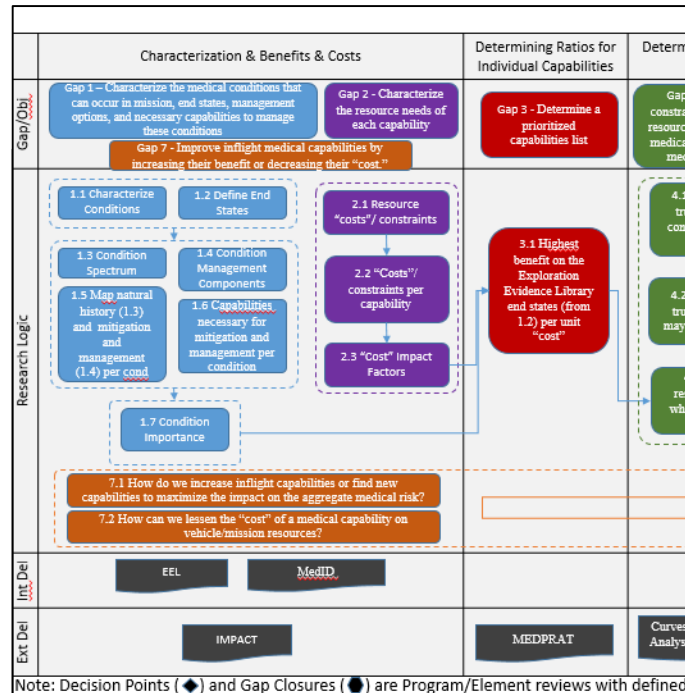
| | Characterization & Benefits & Costs | Determining Ratios for Individual Capabilities | Determ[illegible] |
|---|---|---|---|
| Gap/Obj | Gap 1 – Characterize the medical conditions that can occur in mission, end states, management options, and necessary capabilities to manage these conditions; Gap 2 - Characterize the resource needs of each capability; Gap 7 - Improve inflight medical capabilities by increasing their benefit or decreasing their "cost." | Gap 3 - Determine a prioritized capabilities list | Gap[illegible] constra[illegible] resourc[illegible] medica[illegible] med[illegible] |
| Research Logic | 1.1 Characterize Conditions; 1.2 Define End States; 1.3 Condition Spectrum; 1.4 Condition Management Components; 1.5 Map natural history (1.3) and mitigation and management (1.4) per cond; 1.6 Capabilities necessary for mitigation and management per condition; 1.7 Condition Importance; 2.1 Resource "costs"/ constraints; 2.2 "Costs"/ constraints per capability; 2.3 "Cost" Impact Factors; 7.1 How do we increase inflight capabilities or find new capabilities to maximize the impact on the aggregate medical risk?; 7.2 How can we lessen the "cost" of a medical capability on vehicle/mission resources? | 3.1 Highest benefit on the Exploration Evidence Library end states (from 1.2) per unit "cost" | 4.1 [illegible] tr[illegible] con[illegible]; 4.2 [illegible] tru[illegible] may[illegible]; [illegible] re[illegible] wh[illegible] |
| Int Del | EEL; MedID | | |
| Ext Del | IMPACT | MEDPRAT | Curves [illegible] Analys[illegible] |

Note: Decision Points (◆) and Gap Closures (⬣) are Program/Element reviews with defined